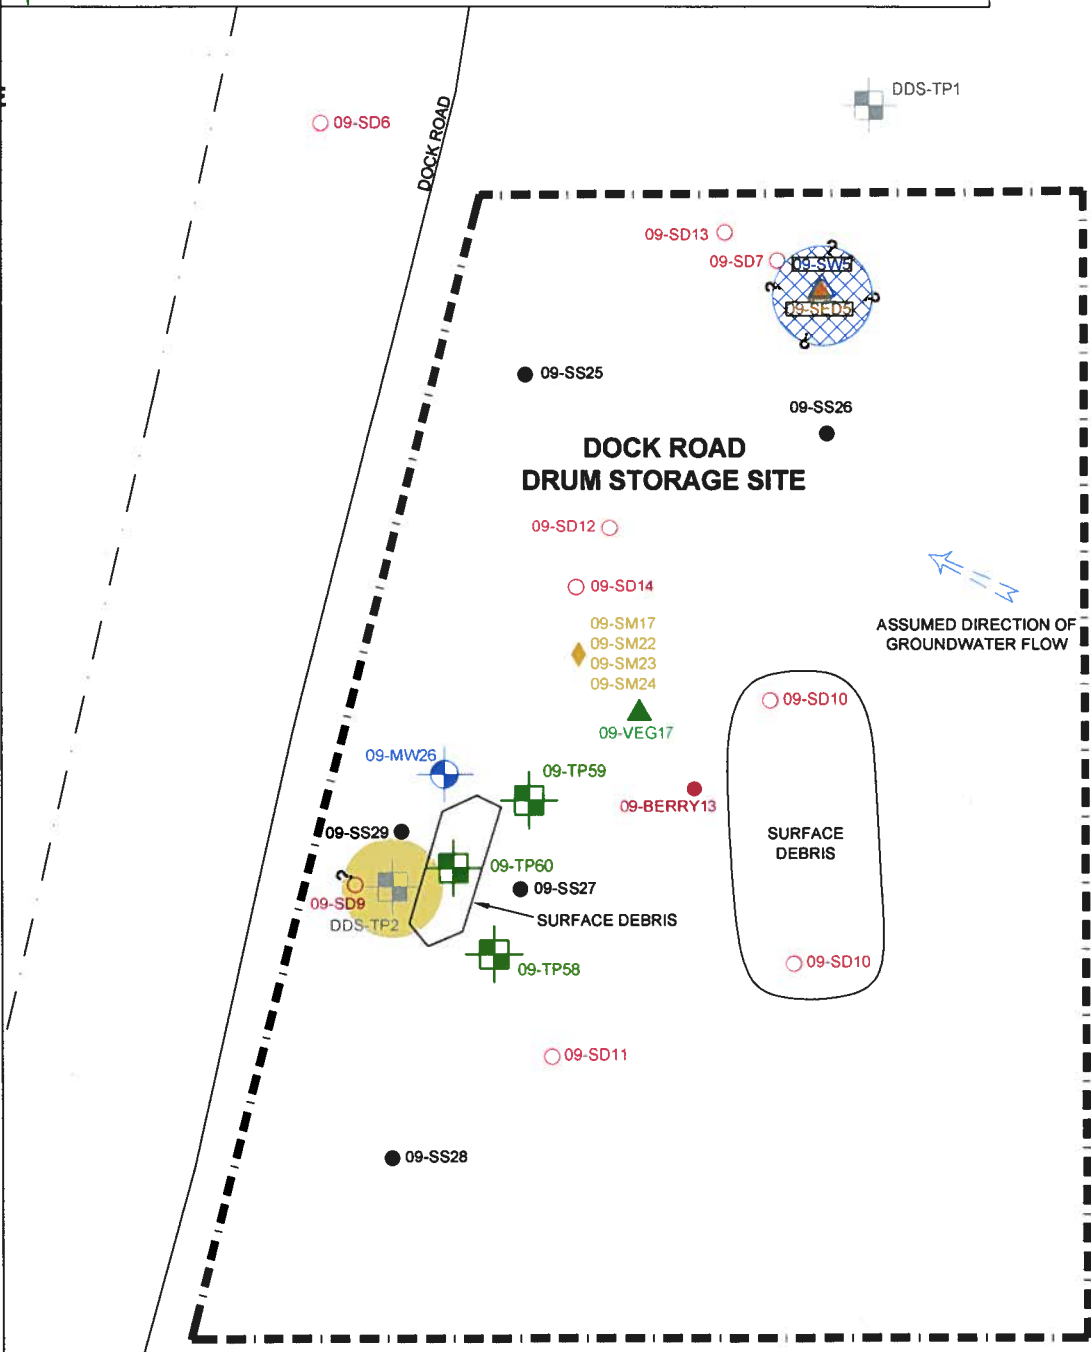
DDS-TP1

09-SD6

DOCK ROAD

09-SD13

09-SD7

09-SW5

09-SED5

09-SS25

09-SS26

DOCK ROAD DRUM STORAGE SITE

09-SD12

09-SD14

ASSUMED DIRECTION OF GROUNDWATER FLOW

09-SM17
09-SM22
09-SM23
09-SM24

09-SD10

09-VEG17

09-MW26

09-TP59

09-BERRY13

09-SS29

SURFACE DEBRIS

09-TP60

09-SS27

09-SD9

DDS-TP2

SURFACE DEBRIS

09-TP58

09-SD10

09-SD11

09-SS28